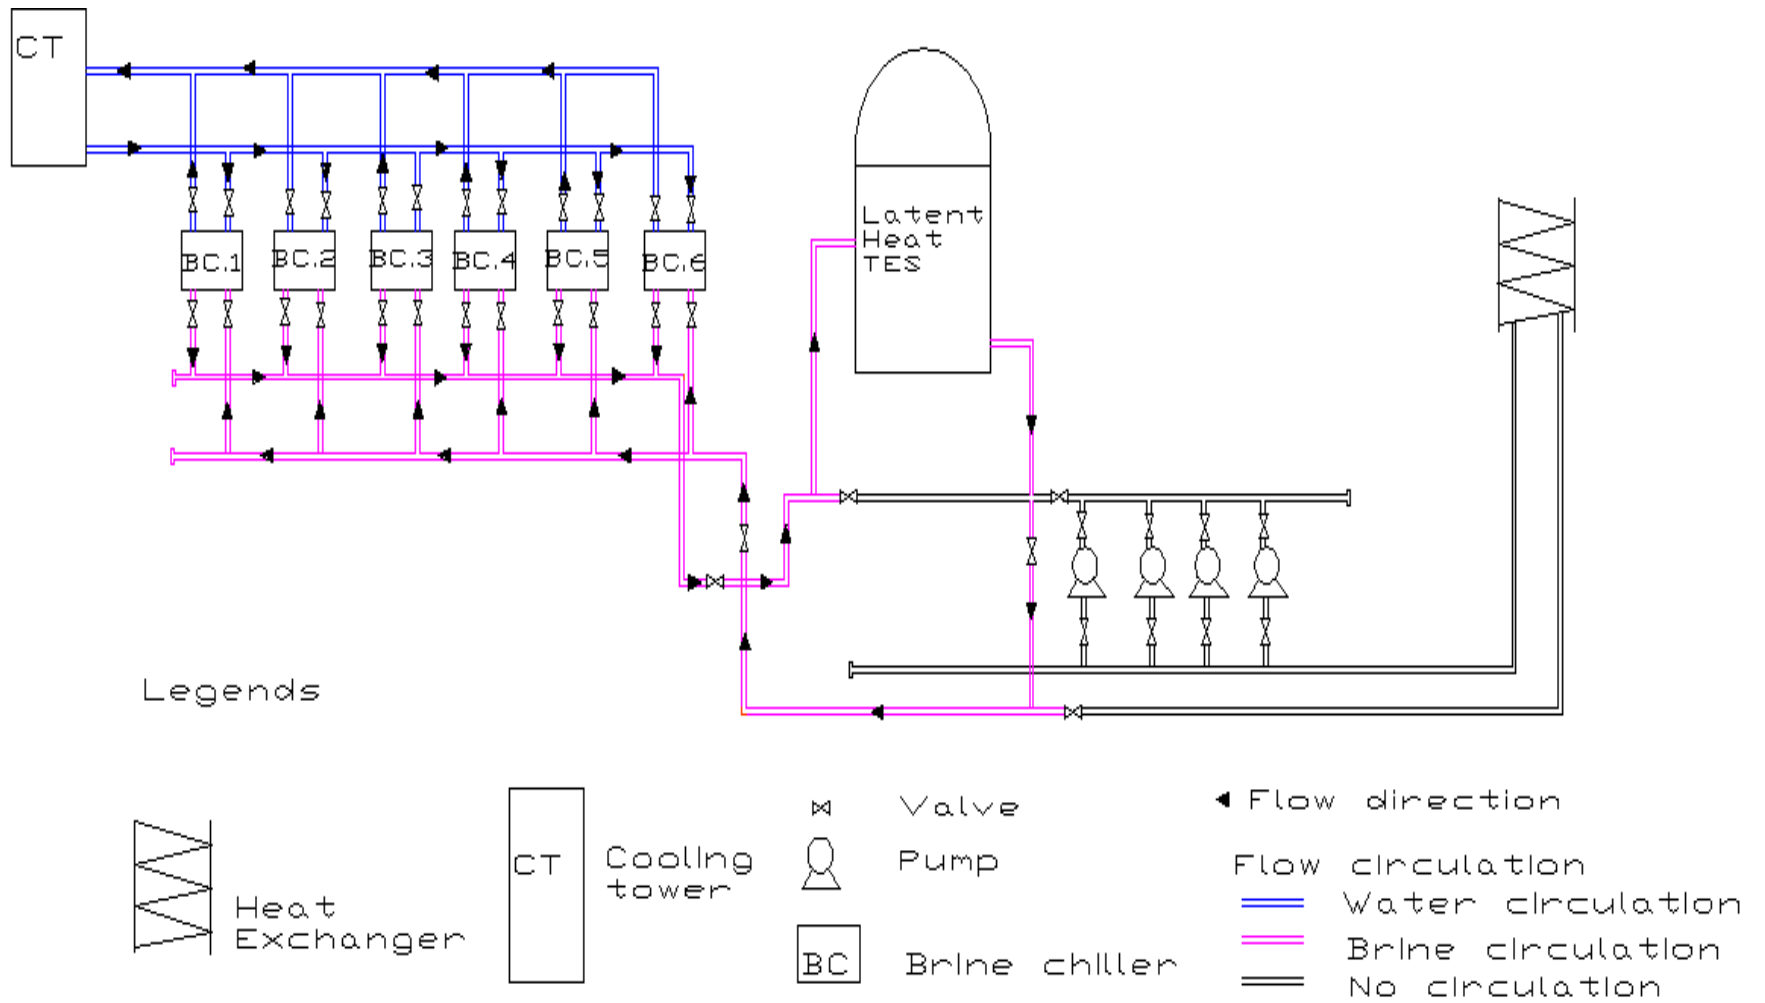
CT

BC.1
BC.2
BC.3
BC.4
BC.5
BC.6

Latent Heat TES

Legends

Heat Exchanger

CT

Cooling tower

Valve

Pump

BC

Brine chiller

Flow direction

Flow circulation

Water circulation

Brine circulation

No circulation